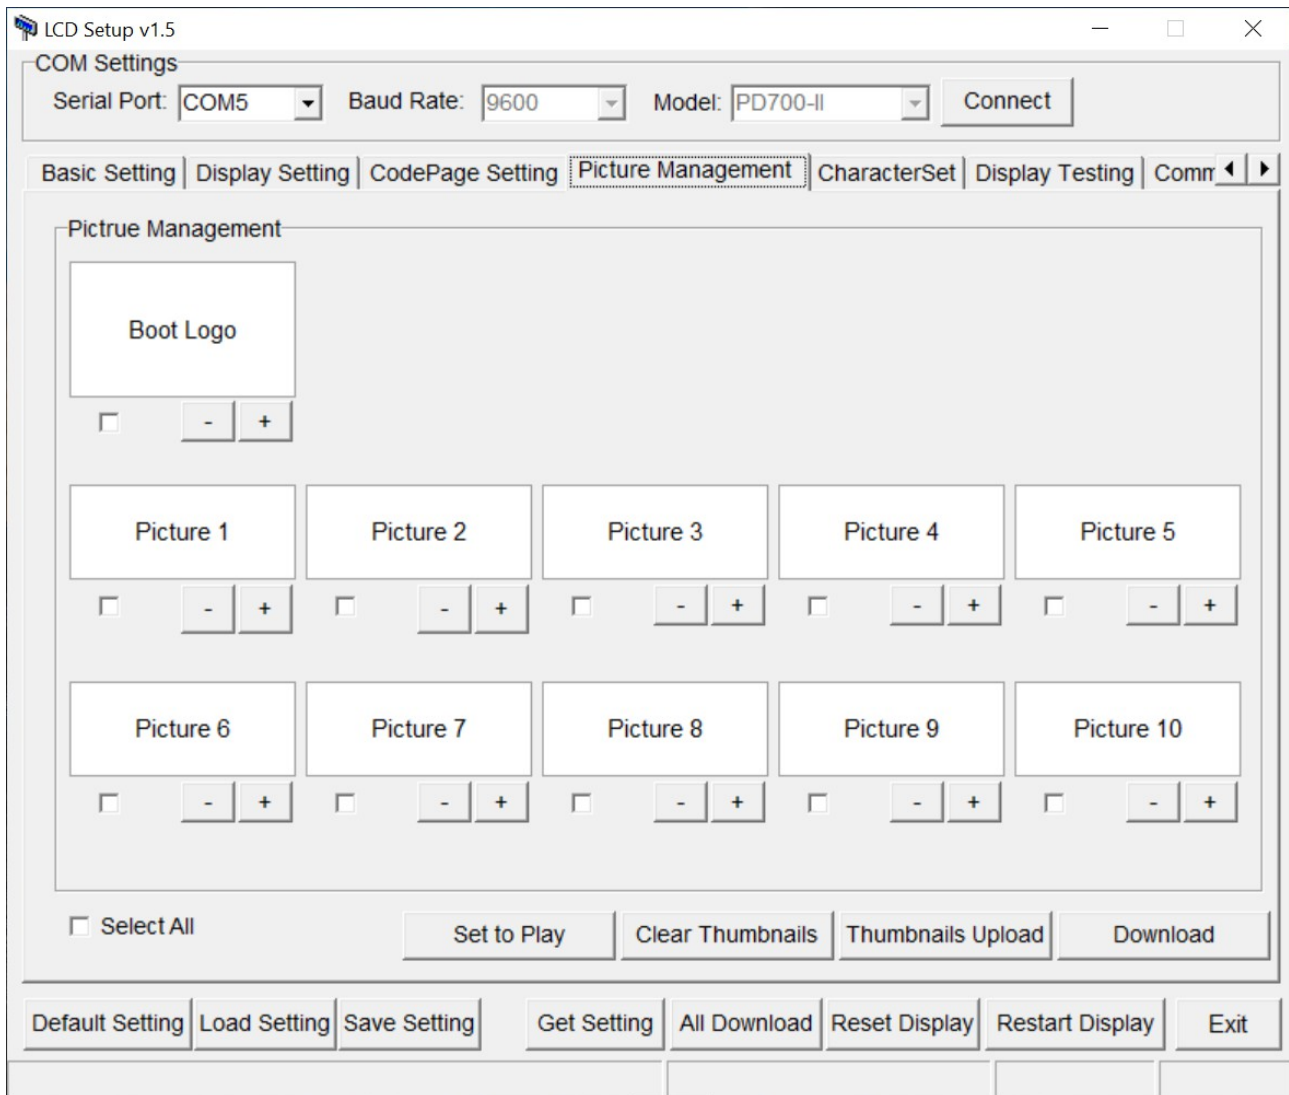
LCD Setup v1.5

COM Settings

Serial Port: COM5

Baud Rate: 9600

Model: PD700-II

Connect

Basic Setting | Display Setting | CodePage Setting | Picture Management | CharacterSet | Display Testing | Comm

Pictrue Management

Boot Logo

- +

Picture 1

- +

Picture 2

- +

Picture 3

- +

Picture 4

- +

Picture 5

- +

Picture 6

- +

Picture 7

- +

Picture 8

- +

Picture 9

- +

Picture 10

- +

Select All

Set to Play

Clear Thumbnails

Thumbnails Upload

Download

Default Setting

Load Setting

Save Setting

Get Setting

All Download

Reset Display

Restart Display

Exit